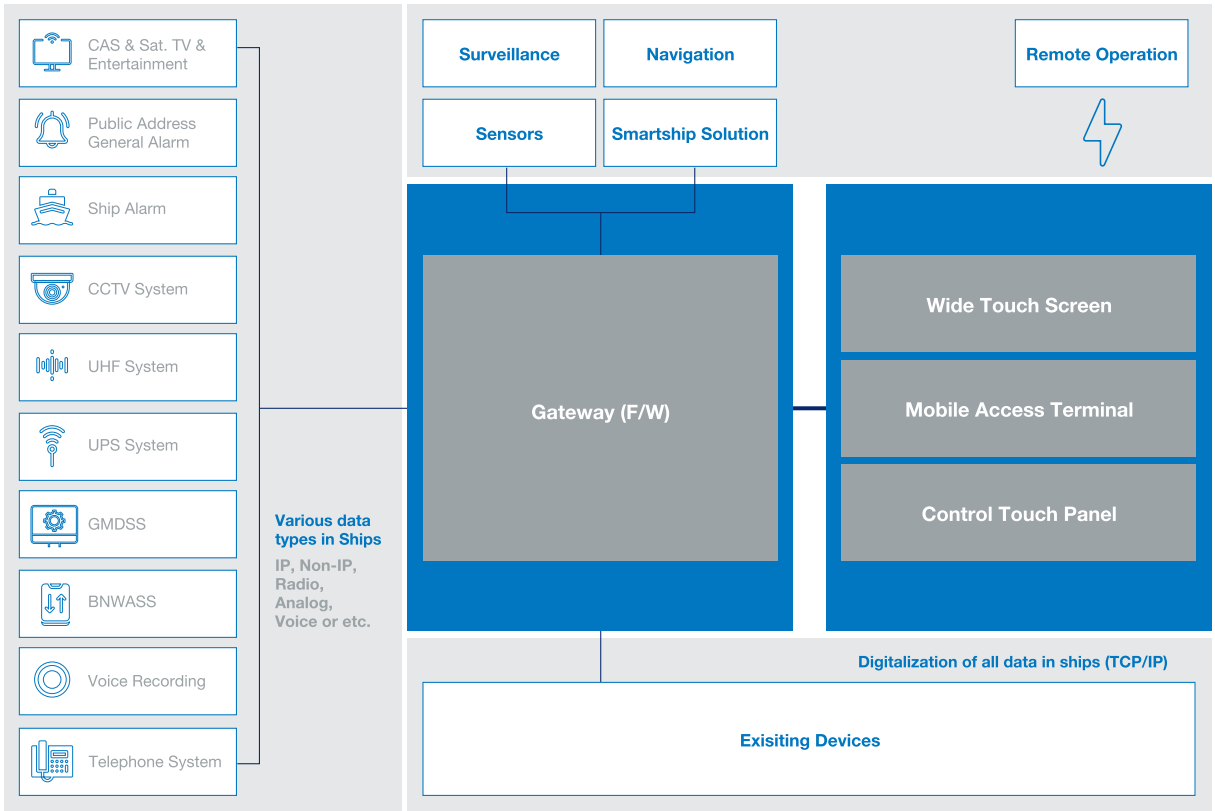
CAS & Sat. TV & Entertainment

Public Address General Alarm

Ship Alarm

CCTV System

UHF System

UPS System

GMDSS

BNWASS

Voice Recording

Telephone System

Various data types in Ships

IP, Non-IP, Radio, Analog, Voice or etc.

Surveillance

Navigation

Sensors

Smartship Solution

Remote Operation

Gateway (F/W)

Wide Touch Screen

Mobile Access Terminal

Control Touch Panel

Digitalization of all data in ships (TCP/IP)

Exisiting Devices